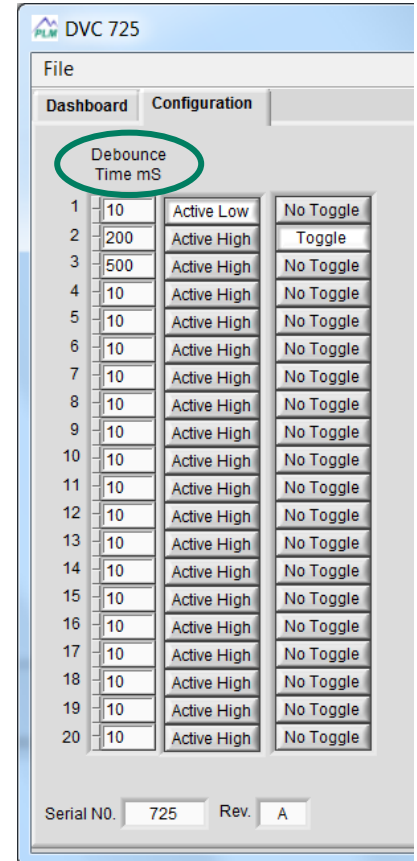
PLW DVC 725

File

Dashboard | Configuration

Debounce Time mS

| | | | |
|---|---|---|---|
| 1 | 10 | Active Low | No Toggle |
| 2 | 200 | Active High | Toggle |
| 3 | 500 | Active High | No Toggle |
| 4 | 10 | Active High | No Toggle |
| 5 | 10 | Active High | No Toggle |
| 6 | 10 | Active High | No Toggle |
| 7 | 10 | Active High | No Toggle |
| 8 | 10 | Active High | No Toggle |
| 9 | 10 | Active High | No Toggle |
| 10 | 10 | Active High | No Toggle |
| 11 | 10 | Active High | No Toggle |
| 12 | 10 | Active High | No Toggle |
| 13 | 10 | Active High | No Toggle |
| 14 | 10 | Active High | No Toggle |
| 15 | 10 | Active High | No Toggle |
| 16 | 10 | Active High | No Toggle |
| 17 | 10 | Active High | No Toggle |
| 18 | 10 | Active High | No Toggle |
| 19 | 10 | Active High | No Toggle |
| 20 | 10 | Active High | No Toggle |

Serial N0. 725 Rev. A